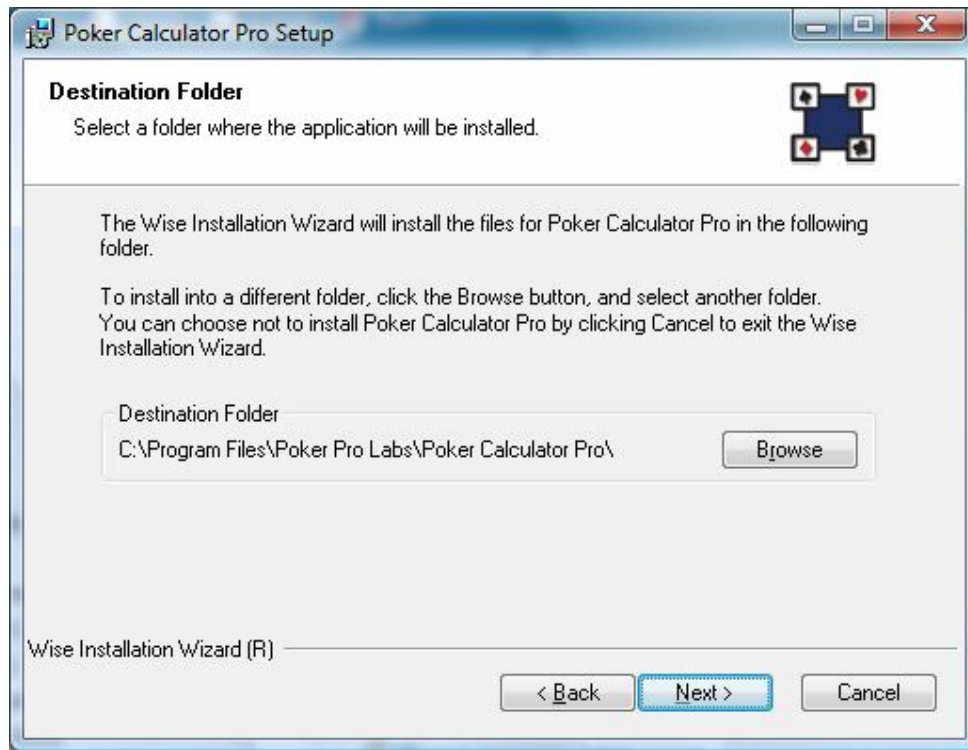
Poker Calculator Pro Setup

Destination Folder

Select a folder where the application will be installed.

The Wise Installation Wizard will install the files for Poker Calculator Pro in the following folder.

To install into a different folder, click the Browse button, and select another folder. You can choose not to install Poker Calculator Pro by clicking Cancel to exit the Wise Installation Wizard.

Destination Folder

C:\Program Files\Poker Pro Labs\Poker Calculator Pro\

Browse

Wise Installation Wizard (R)

< Back

Next >

Cancel